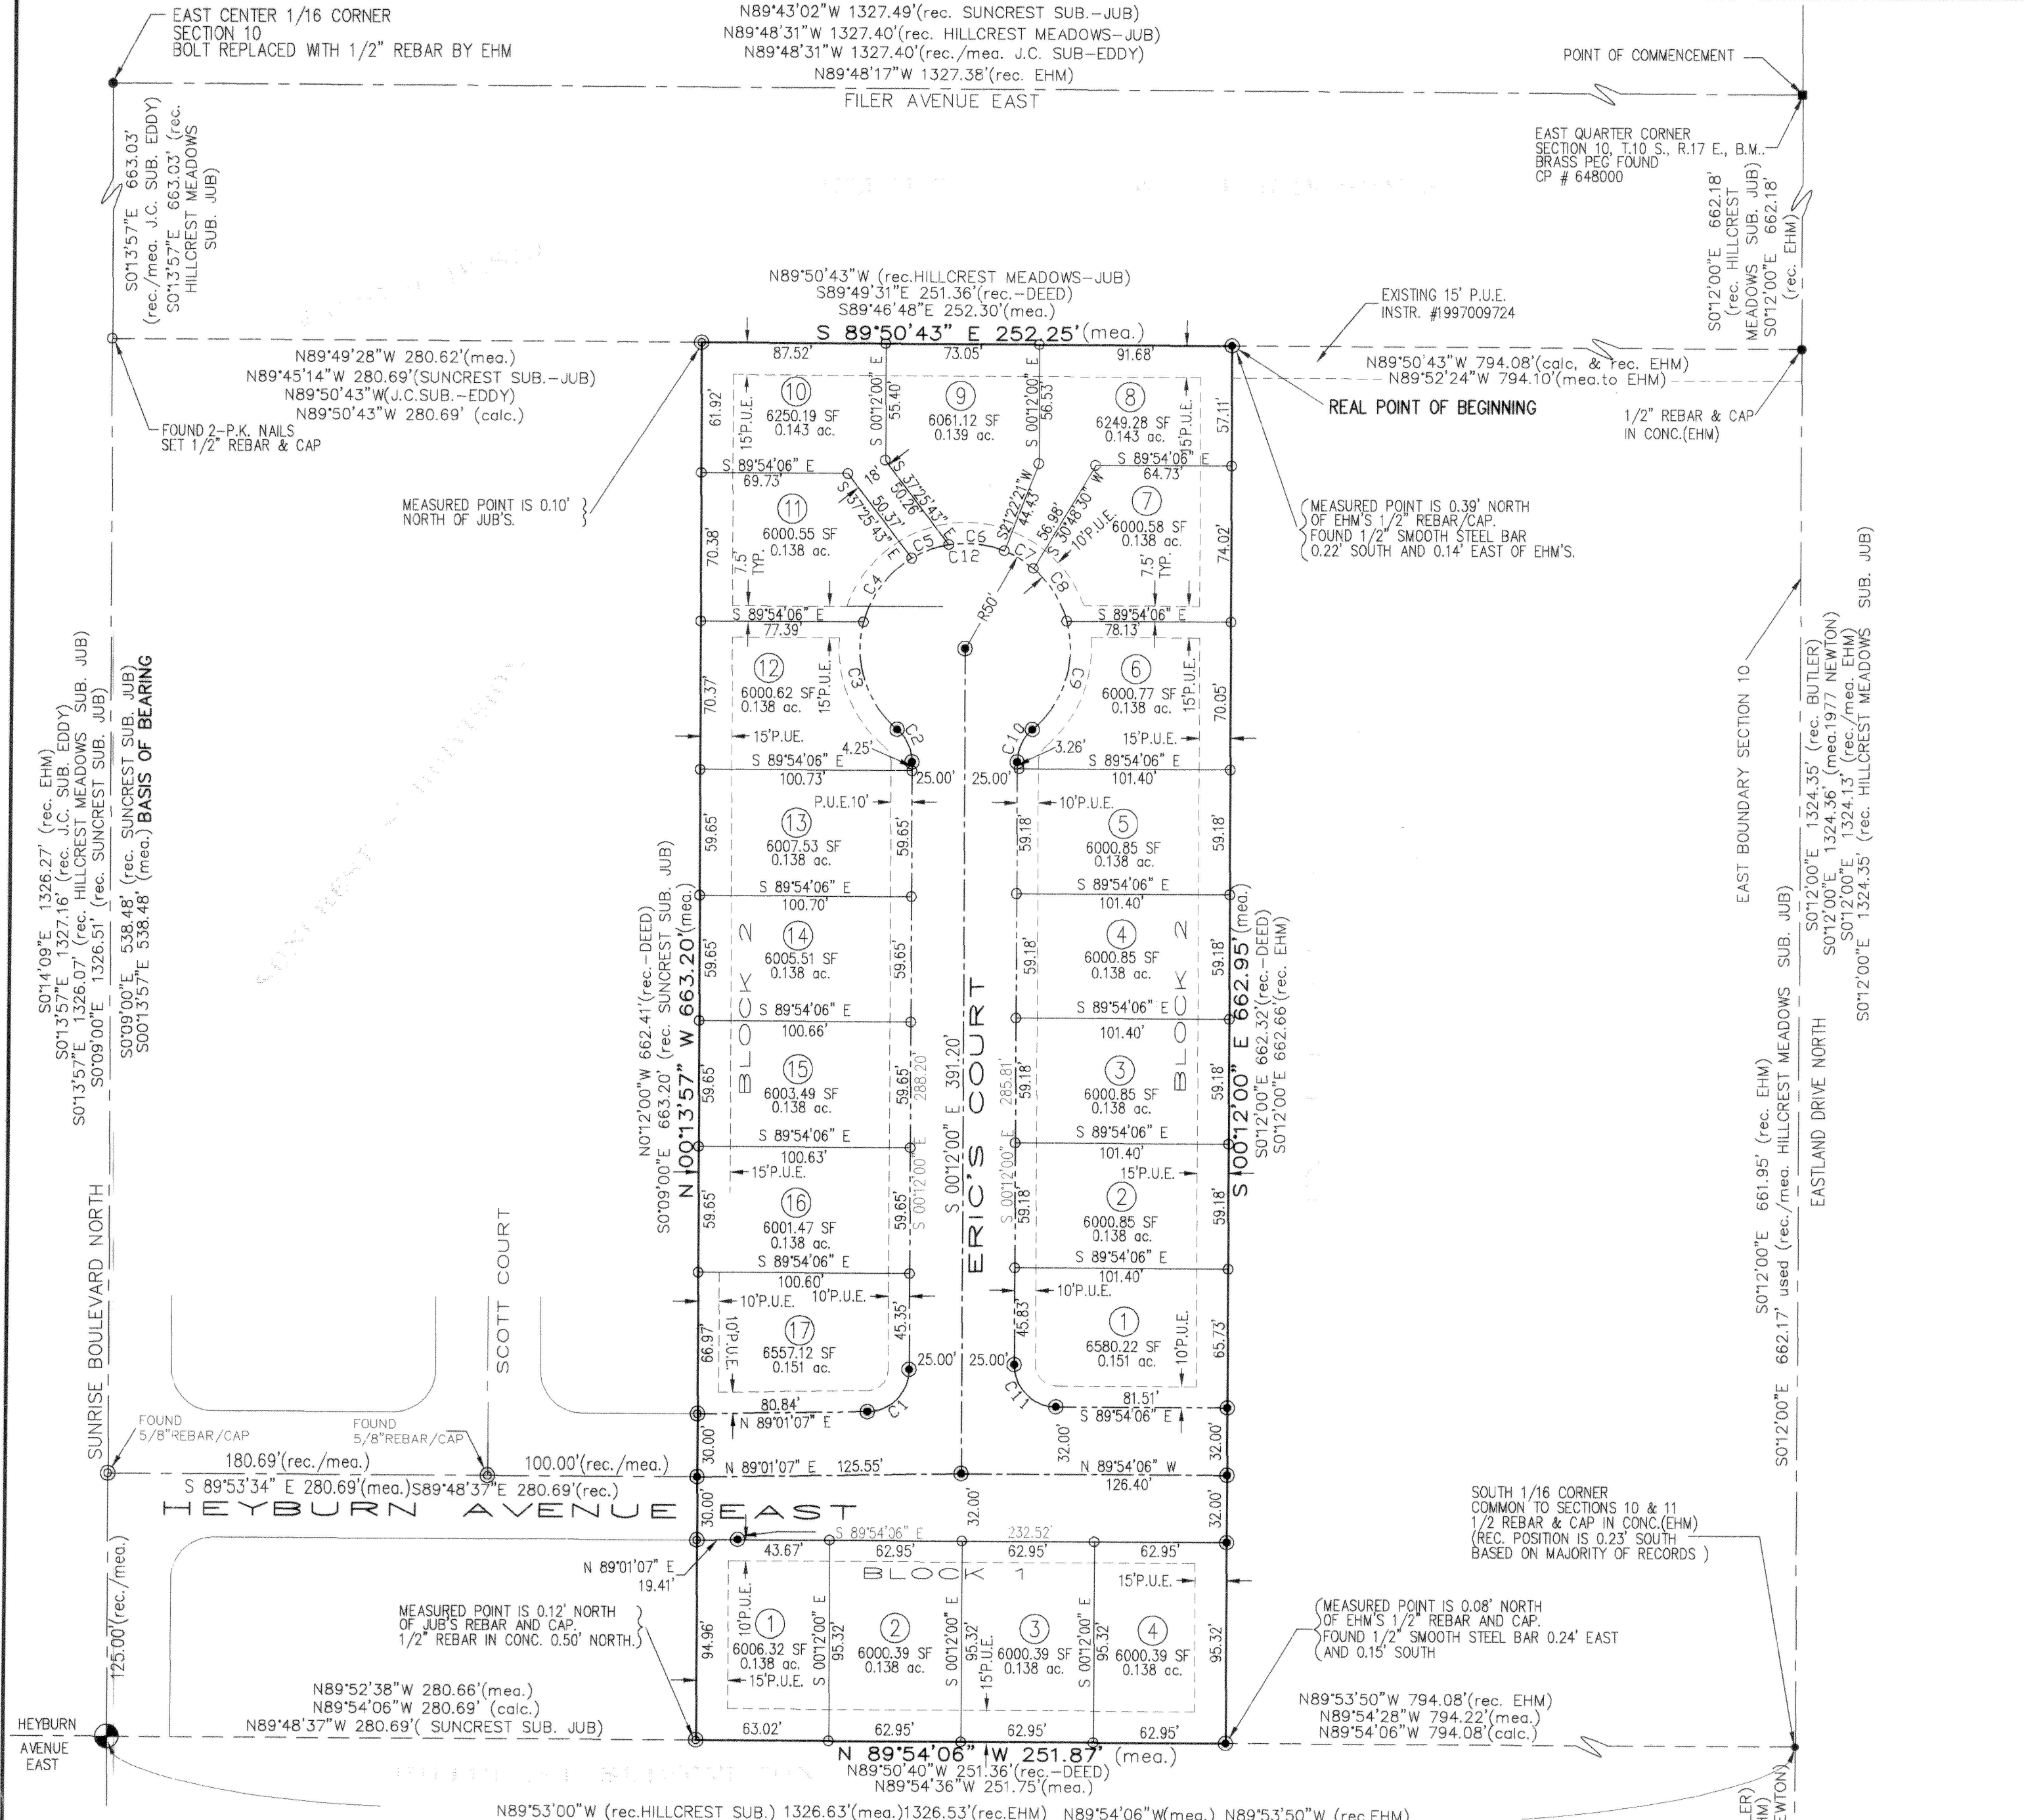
EAST CENTER 1/16 CORNER
SECTION 10
BOLT REPLACED WITH 1/2" REBAR BY EHM

N89°43'02"W 1327.49'(rec. SUNCREST SUB.-JUB)
N89°48'31"W 1327.40'(rec. HILLCREST MEADOWS-JUB)
N89°48'31"W 1327.40'(rec./mea. J.C. SUB-EDDY)
N89°48'17"W 1327.38'(rec. EHM)
FILER AVENUE EAST

POINT OF COMMENCEMENT

EAST QUARTER CORNER
SECTION 10, T.10 S., R.17 E., B.M.
BRASS PEG FOUND
CP # 648000

S0°13'57"E 663.03' (rec./mea. J.C. SUB. EDDY)
S0°13'57"E 663.03' (rec. HILLCREST MEADOWS SUB. JUB)

S0°12'00"E 662.18' (rec. HILLCREST MEADOWS SUB. JUB)
S0°12'00"E 662.18' (rec. EHM)

N89°50'43"W (rec.HILLCREST MEADOWS-JUB)
S89°49'31"E 251.36'(rec.-DEED)
S89°46'48"E 252.30'(mea.)
S 89°50'43" E 252.25'(mea.)

EXISTING 15' P.U.E.
INSTR. #1997009724

N89°49'28"W 280.62'(mea.)
N89°45'14"W 280.69'(SUNCREST SUB.-JUB)
N89°50'43"W(J.C.SUB.-EDDY)
N89°50'43"W 280.69' (calc.)

N89°50'43"W 794.08'(calc, & rec. EHM)
N89°52'24"W 794.10'(mea.to EHM)

REAL POINT OF BEGINNING

1/2" REBAR & CAP IN CONC.(EHM)

FOUND 2-P.K. NAILS
SET 1/2" REBAR & CAP

MEASURED POINT IS 0.10' NORTH OF JUB'S.

MEASURED POINT IS 0.39' NORTH OF EHM'S 1/2" REBAR/CAP.
FOUND 1/2" SMOOTH STEEL BAR 0.22' SOUTH AND 0.14' EAST OF EHM'S.

87.52' 73.05' 91.68'
61.92' 57.11'
10 6250.19 SF 0.143 ac.
9 6061.12 SF 0.139 ac.
8 6249.28 SF 0.143 ac.
S 00°12'00" E 55.40'
S 00°12'00" E 56.53'
15'P.U.E.
S 89°54'06" E 69.73'
S 89°54'06" E 64.73'
18'
S 37°25'43" E 50.37'
S 37°25'43" E 50.26'
S 21°22'21" W 44.45'
56.98'
S 30°48'30" W
10'P.U.E.
11 6000.55 SF 0.138 ac.
7 6000.58 SF 0.138 ac.
70.38' 74.02'
7.5' TYP.
C4 C5 C6 C12 C7 C8
R50'
S 89°54'06" E 77.39'
S 89°54'06" E 78.13'
12 6000.62 SF 0.138 ac.
6 6000.77 SF 0.138 ac.
70.37' 70.05'
C3 C2 C9 C10
15'P.UE. 15'P.U.E.
4.25' 3.26'
S 89°54'06" E 100.73'
S 89°54'06" E 101.40'
25.00' 25.00'
P.U.E.10' 10'P.U.E.
13 6007.53 SF 0.138 ac.
5 6000.85 SF 0.138 ac.
59.65' 59.65' 59.18' 59.18'
S 89°54'06" E 100.70'
S 89°54'06" E 101.40'
14 6005.51 SF 0.138 ac.
4 6000.85 SF 0.138 ac.
BLOCK 2
S 89°54'06" E 100.66'
S 89°54'06" E 101.40'
15 6003.49 SF 0.138 ac.
3 6000.85 SF 0.138 ac.
S 00°12'00" E 391.20'
288.20'
285.81'
ERIC'S COURT
S 89°54'06" E 100.63'
S 89°54'06" E 101.40'
15'P.U.E.
16 6001.47 SF 0.138 ac.
2 6000.85 SF 0.138 ac.
S 00°12'00" E
S 89°54'06" E 100.60'
S 89°54'06" E 101.40'
10'P.U.E. 10'P.U.E.
17 6557.12 SF 0.151 ac.
1 6580.22 SF 0.151 ac.
66.97' 45.35' 45.83' 65.73'
25.00' 25.00'
C1 C11
80.84'
N 89°01'07" E
81.51'
S 89°54'06" E
30.00' 32.00' 32.00'

N0°12'00"W 662.41'(rec.-DEED)
S0°09'00"E 663.20' (rec. SUNCREST SUB. JUB)
N 00°13'57" W 663.20'(mea.)

S 00°12'00" E 662.95'(mea.)
S0°12'00"E 662.32'(rec.-DEED)
S0°12'00"E 662.66'(rec. EHM)

S0°14'09"E 1326.27' (rec. EHM)
S0°13'57"E 1327.16' (rec. J.C. SUB. EDDY)
S0°13'57"E 1326.07' (rec. HILLCREST MEADOWS SUB. JUB)
S0°09'00"E 1326.51' (rec. SUNCREST SUB. JUB)
S0°09'00"E 538.48' (rec. SUNCREST SUB. JUB)
S0°13'57"E 538.48' (mea.) BASIS OF BEARING

EAST BOUNDARY SECTION 10
S0°12'00"E 1324.35' (rec. BUTLER)
S0°12'00"E 1324.36' (mea.1977 NEWTON)
S0°12'00"E 1324.13' (rec./mea. EHM)
S0°12'00"E 1324.35' (rec. HILLCREST MEADOWS SUB. JUB)

S0°12'00"E 661.95' (rec. EHM)
S0°12'00"E 662.17' used (rec./mea. HILLCREST MEADOWS SUB. JUB)
EASTLAND DRIVE NORTH

SUNRISE BOULEVARD NORTH
SCOTT COURT

FOUND 5/8"REBAR/CAP
FOUND 5/8"REBAR/CAP
180.69'(rec./mea.)
100.00'(rec./mea.)
S 89°53'34" E 280.69'(mea.)S89°48'37"E 280.69'(rec.)
N 89°01'07" E 125.55'
N 89°54'06" W 126.40'
HEYBURN AVENUE EAST
30.00' 32.00' 32.00'
S 89°54'06" E 232.52'
N 89°01'07" E 19.41'
43.67' 62.95' 62.95' 62.95'
BLOCK 1
15'P.U.E.
10'P.U.E.
1 6006.32 SF 0.138 ac.
2 6000.39 SF 0.138 ac.
3 6000.39 SF 0.138 ac.
4 6000.39 SF 0.138 ac.
94.96' 95.32' 95.32' 95.32' 95.32'
S 00°12'00" E
15'P.U.E.
63.02' 62.95' 62.95' 62.95'

SOUTH 1/16 CORNER
COMMON TO SECTIONS 10 & 11
1/2 REBAR & CAP IN CONC.(EHM)
(REC. POSITION IS 0.23' SOUTH BASED ON MAJORITY OF RECORDS )

MEASURED POINT IS 0.12' NORTH OF JUB'S REBAR AND CAP.
1/2" REBAR IN CONC. 0.50' NORTH.

MEASURED POINT IS 0.08' NORTH OF EHM'S 1/2" REBAR AND CAP.
FOUND 1/2" SMOOTH STEEL BAR 0.24' EAST AND 0.15' SOUTH

125.00'(rec./mea.)

N89°52'38"W 280.66'(mea.)
N89°54'06"W 280.69' (calc.)
N89°48'37"W 280.69'( SUNCREST SUB. JUB)

N89°53'50"W 794.08'(rec. EHM)
N89°54'28"W 794.22'(mea.)
N89°54'06"W 794.08'(calc.)

HEYBURN AVENUE EAST

N 89°54'06" W 251.87' (mea.)
N89°50'40"W 251.36'(rec.-DEED)
N89°54'36"W 251.75'(mea.)

N89°53'00"W (rec.HILLCREST SUB.) 1326.63'(mea.)1326.53'(rec.EHM) N89°54'06"W(mea.) N89°53'50"W (rec.EHM)